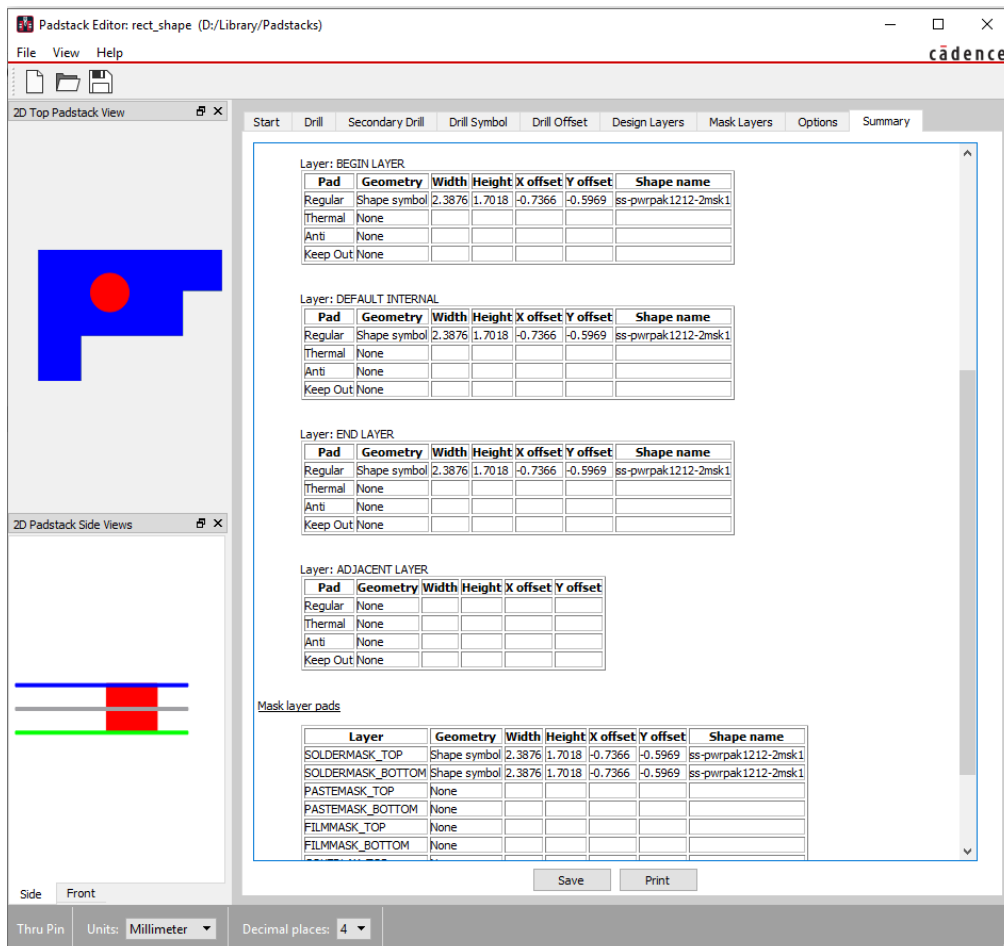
Padstack Editor: rect_shape (D:/Library/Padstacks)

File View Help

cādence

2D Top Padstack View

2D Padstack Side Views

Side Front

Start Drill Secondary Drill Drill Symbol Drill Offset Design Layers Mask Layers Options Summary

Layer: BEGIN LAYER

| Pad | Geometry | Width | Height | X offset | Y offset | Shape name |
|---|---|---|---|---|---|---|
| Regular | Shape symbol | 2.3876 | 1.7018 | -0.7366 | -0.5969 | ss-pwrpak1212-2msk1 |
| Thermal | None | | | | | |
| Anti | None | | | | | |
| Keep Out | None | | | | | |

Layer: DEFAULT INTERNAL

| Pad | Geometry | Width | Height | X offset | Y offset | Shape name |
|---|---|---|---|---|---|---|
| Regular | Shape symbol | 2.3876 | 1.7018 | -0.7366 | -0.5969 | ss-pwrpak1212-2msk1 |
| Thermal | None | | | | | |
| Anti | None | | | | | |
| Keep Out | None | | | | | |

Layer: END LAYER

| Pad | Geometry | Width | Height | X offset | Y offset | Shape name |
|---|---|---|---|---|---|---|
| Regular | Shape symbol | 2.3876 | 1.7018 | -0.7366 | -0.5969 | ss-pwrpak1212-2msk1 |
| Thermal | None | | | | | |
| Anti | None | | | | | |
| Keep Out | None | | | | | |

Layer: ADJACENT LAYER

| Pad | Geometry | Width | Height | X offset | Y offset |
|---|---|---|---|---|---|
| Regular | None | | | | |
| Thermal | None | | | | |
| Anti | None | | | | |
| Keep Out | None | | | | |

Mask layer pads

| Layer | Geometry | Width | Height | X offset | Y offset | Shape name |
|---|---|---|---|---|---|---|
| SOLDERMASK_TOP | Shape symbol | 2.3876 | 1.7018 | -0.7366 | -0.5969 | ss-pwrpak1212-2msk1 |
| SOLDERMASK_BOTTOM | Shape symbol | 2.3876 | 1.7018 | -0.7366 | -0.5969 | ss-pwrpak1212-2msk1 |
| PASTEMASK_TOP | None | | | | | |
| PASTEMASK_BOTTOM | None | | | | | |
| FILMMASK_TOP | None | | | | | |
| FILMMASK_BOTTOM | None | | | | | |
| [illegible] | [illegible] | | | | | |

Save Print

Thru Pin Units: Millimeter Decimal places: 4